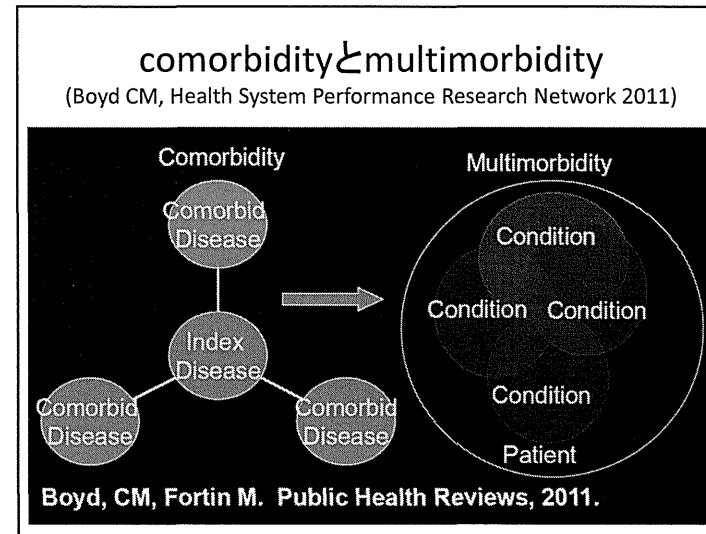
comorbidityとmultimorbidity

(Boyd CM, Health System Performance Research Network 2011)

Comorbidity

Comorbid Disease

Index Disease

Comorbid Disease

Comorbid Disease

Multimorbidity

Condition

Condition

Condition

Condition

Patient

Boyd, CM, Fortin M. Public Health Reviews, 2011.